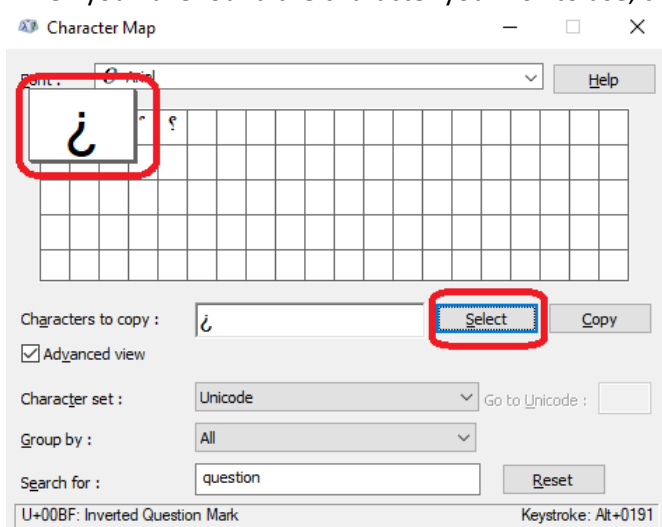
Character Map

Font : Arial

Help

¿ ʕ ʔ

Characters to copy : ¿

Select

Copy

Advanced view

Character set : Unicode

Go to Unicode :

Group by : All

Search for : question

Reset

U+00BF: Inverted Question Mark

Keystroke: Alt+0191